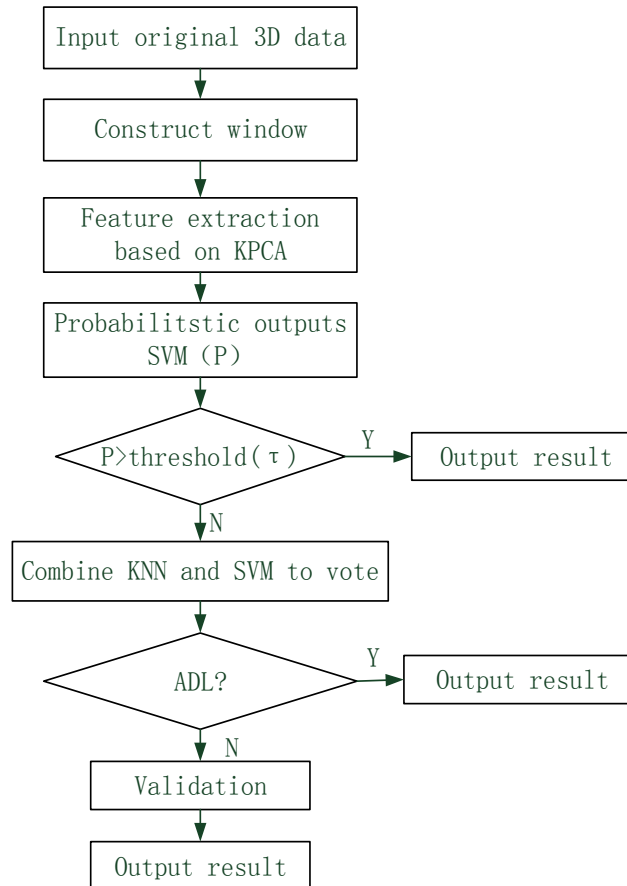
Input original 3D data

Construct window

Feature extraction based on KPCA

Probabilitstic outputs SVM (P)

P>threshold(τ)

Y

Output result

N

Combine KNN and SVM to vote

ADL?

Y

Output result

N

Validation

Output result